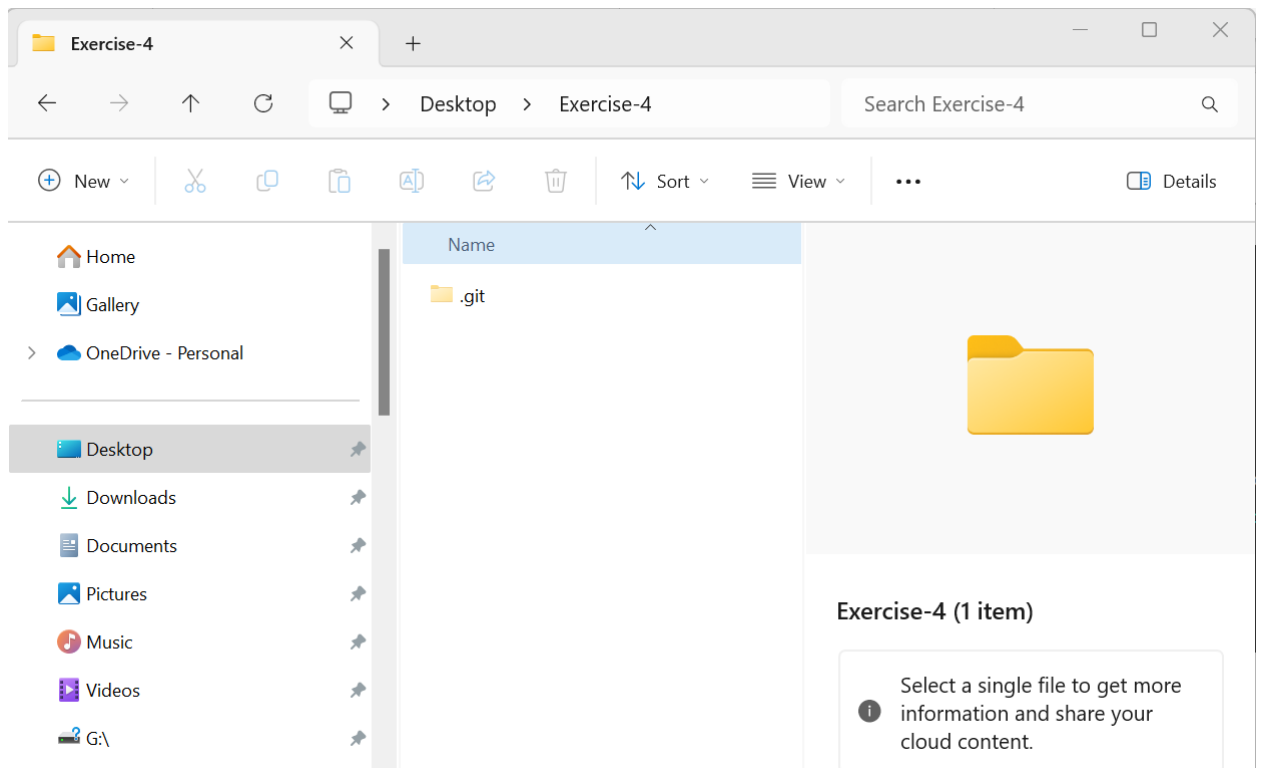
Exercise-4

Desktop > Exercise-4

Search Exercise-4

New Sort View ··· Details

Home
Gallery
OneDrive - Personal

Desktop
Downloads
Documents
Pictures
Music
Videos
G:\

Name
.git

Exercise-4 (1 item)

Select a single file to get more information and share your cloud content.